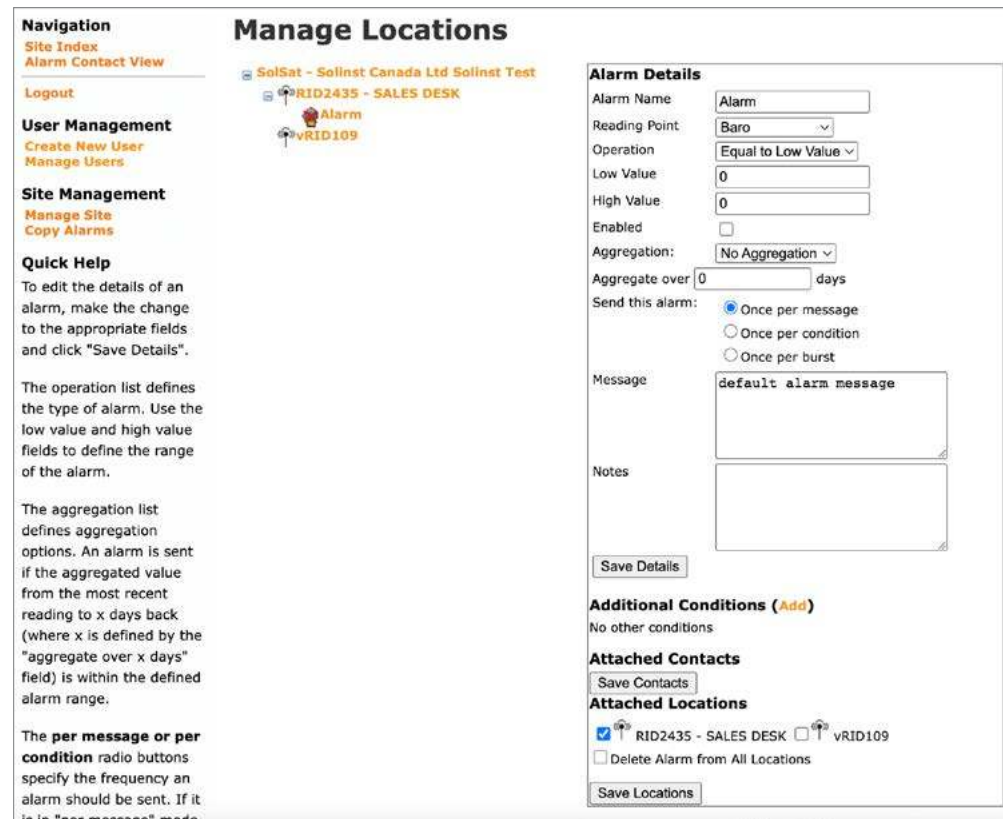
Navigation
Site Index
Alarm Contact View

Logout

User Management
Create New User
Manage Users

Site Management
Manage Site
Copy Alarms

Quick Help
To edit the details of an alarm, make the change to the appropriate fields and click "Save Details".

The operation list defines the type of alarm. Use the low value and high value fields to define the range of the alarm.

The aggregation list defines aggregation options. An alarm is sent if the aggregated value from the most recent reading to x days back (where x is defined by the "aggregate over x days" field) is within the defined alarm range.

The per message or per condition radio buttons specify the frequency an alarm should be sent. If it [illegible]

Manage Locations

SolSat - Solinst Canada Ltd Solinst Test
RID2435 - SALES DESK
Alarm
vRID109

Alarm Details
Alarm Name | Alarm
Reading Point | Baro
Operation | Equal to Low Value
Low Value | 0
High Value | 0
Enabled
Aggregation: | No Aggregation
Aggregate over | 0 | days
Send this alarm:
Once per message
Once per condition
Once per burst
Message | default alarm message
Notes
Save Details

Additional Conditions (Add)
No other conditions

Attached Contacts
Save Contacts
Attached Locations
RID2435 - SALES DESK
vRID109
Delete Alarm from All Locations
Save Locations